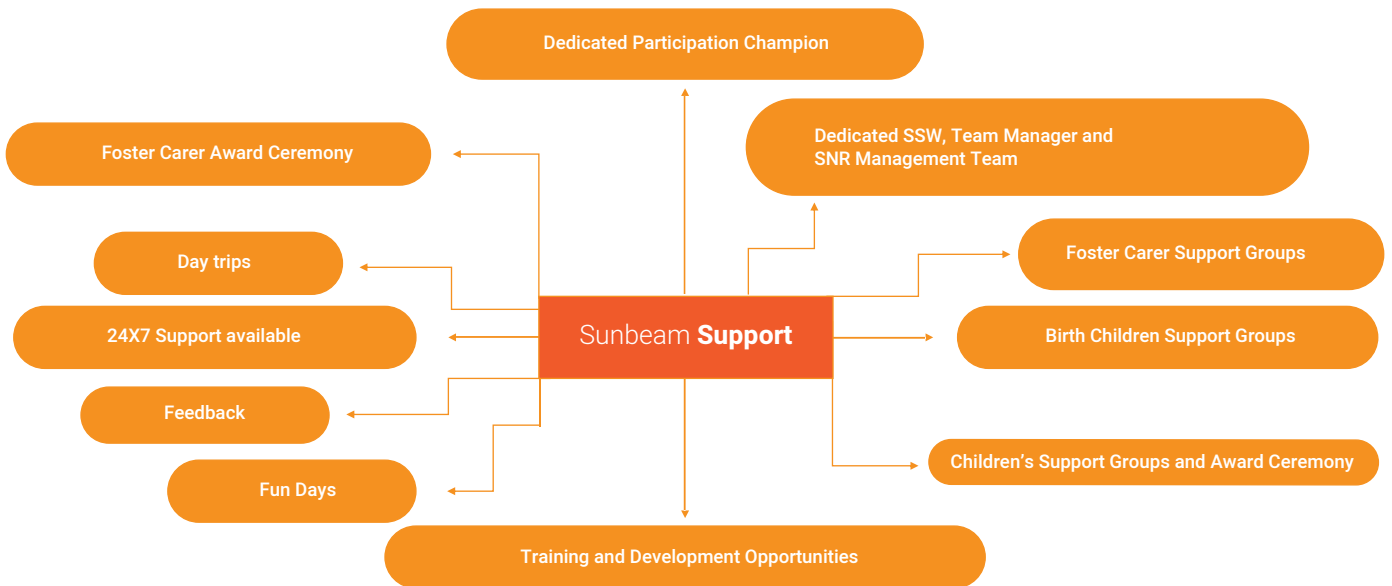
Dedicated Participation Champion

Foster Carer Award Ceremony

Dedicated SSW, Team Manager and SNR Management Team

Day trips

Foster Carer Support Groups

24X7 Support available

Sunbeam **Support**

Birth Children Support Groups

Feedback

Children’s Support Groups and Award Ceremony

Fun Days

Training and Development Opportunities